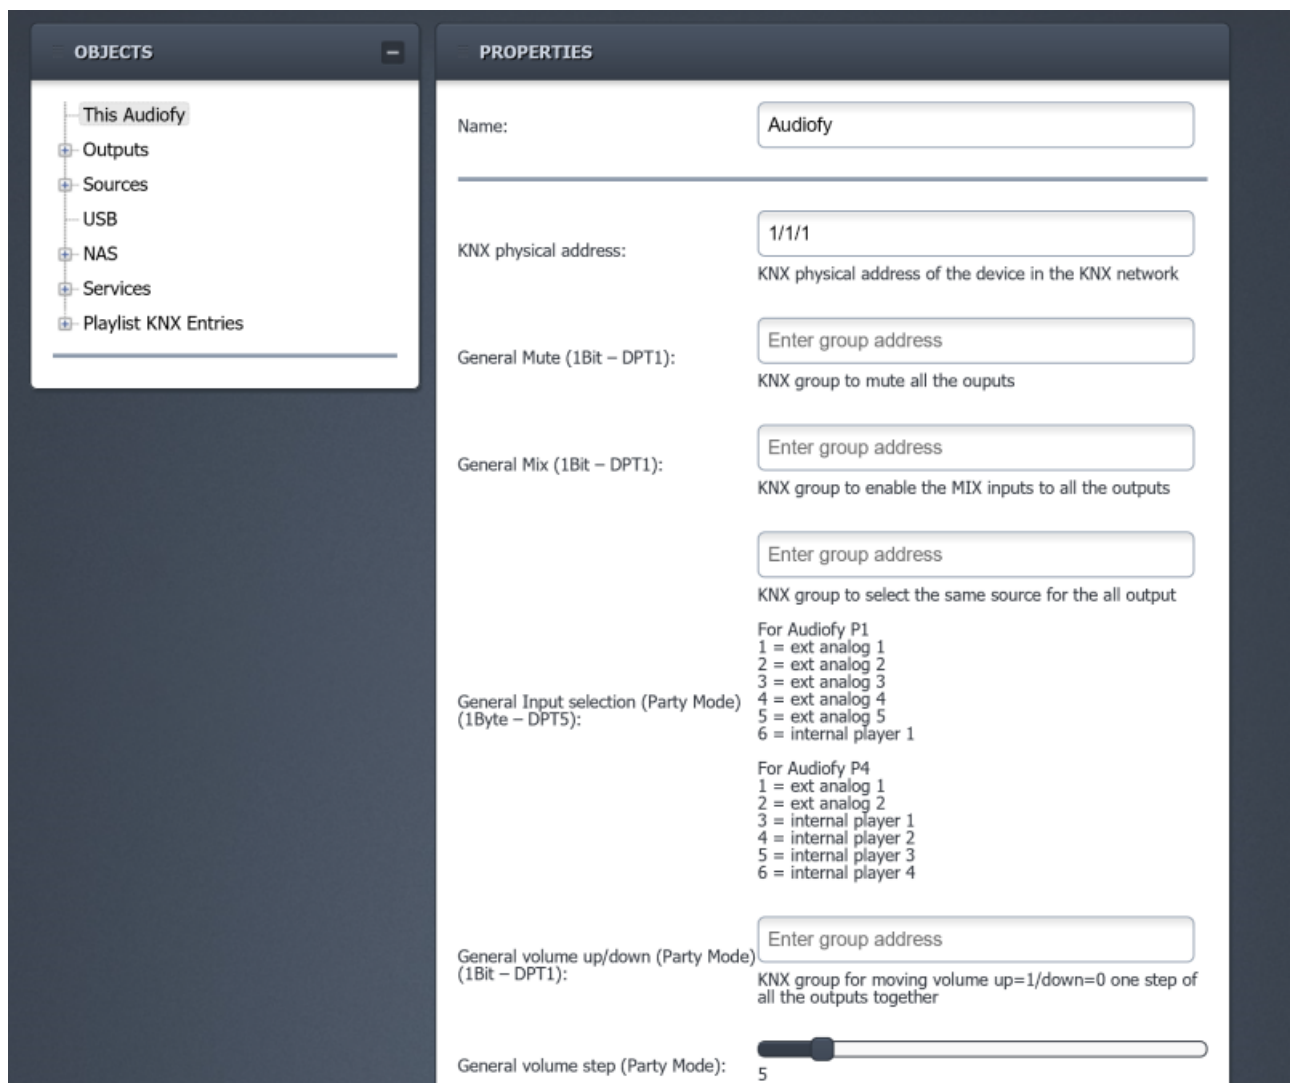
OBJECTS

This Audiofy
Outputs
Sources
USB
NAS
Services
Playlist KNX Entries

PROPERTIES

Name: Audiofy

KNX physical address: 1/1/1
KNX physical address of the device in the KNX network

General Mute (1Bit – DPT1): Enter group address
KNX group to mute all the ouputs

General Mix (1Bit – DPT1): Enter group address
KNX group to enable the MIX inputs to all the outputs

General Input selection (Party Mode) (1Byte – DPT5): Enter group address
KNX group to select the same source for the all output
For Audiofy P1
1 = ext analog 1
2 = ext analog 2
3 = ext analog 3
4 = ext analog 4
5 = ext analog 5
6 = internal player 1

For Audiofy P4
1 = ext analog 1
2 = ext analog 2
3 = internal player 1
4 = internal player 2
5 = internal player 3
6 = internal player 4

General volume up/down (Party Mode) (1Bit – DPT1): Enter group address
KNX group for moving volume up=1/down=0 one step of all the outputs together

General volume step (Party Mode): 5